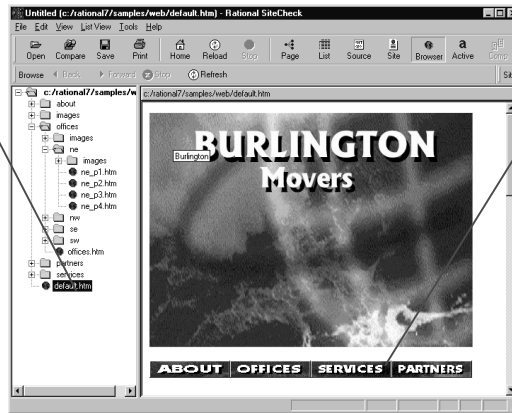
Untitled (c:/rational7/samples/web/default.htm) - Rational SiteCheck

File Edit View List View Tools Help

Open Compare Save Print Home Reload Stop Page List Source Site Browser Active Comp

Browse Back Forward Stop Refresh Sit

c:/rational7/samples/w
about
images
offices
images
ne
images
ne_p1.htm
ne_p2.htm
ne_p3.htm
ne_p4.htm
nw
se
sw
offices.htm
partners
services
default.htm

c:/rational7/samples/web/default.htm

BURLINGTON
Burlington
Movers

ABOUT OFFICES SERVICES PARTNERS